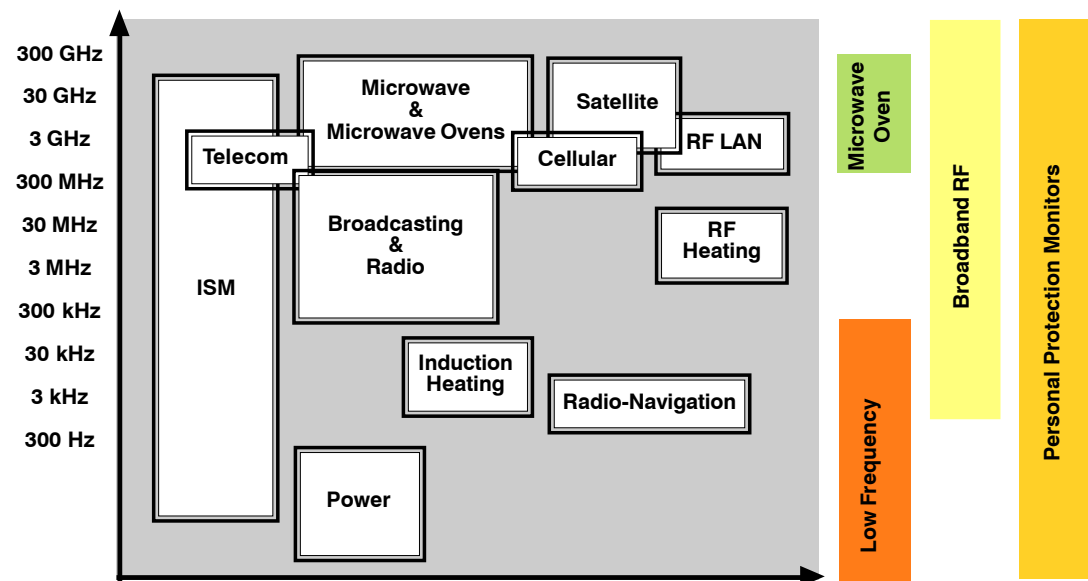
300 GHz
30 GHz
3 GHz
300 MHz
30 MHz
3 MHz
300 kHz
30 kHz
3 kHz
300 Hz

ISM

Telecom

Microwave & Microwave Ovens

Satellite

Cellular

RF LAN

Broadcasting & Radio

RF Heating

Induction Heating

Radio-Navigation

Power

Microwave Oven

Low Frequency

Broadband RF

Personal Protection Monitors